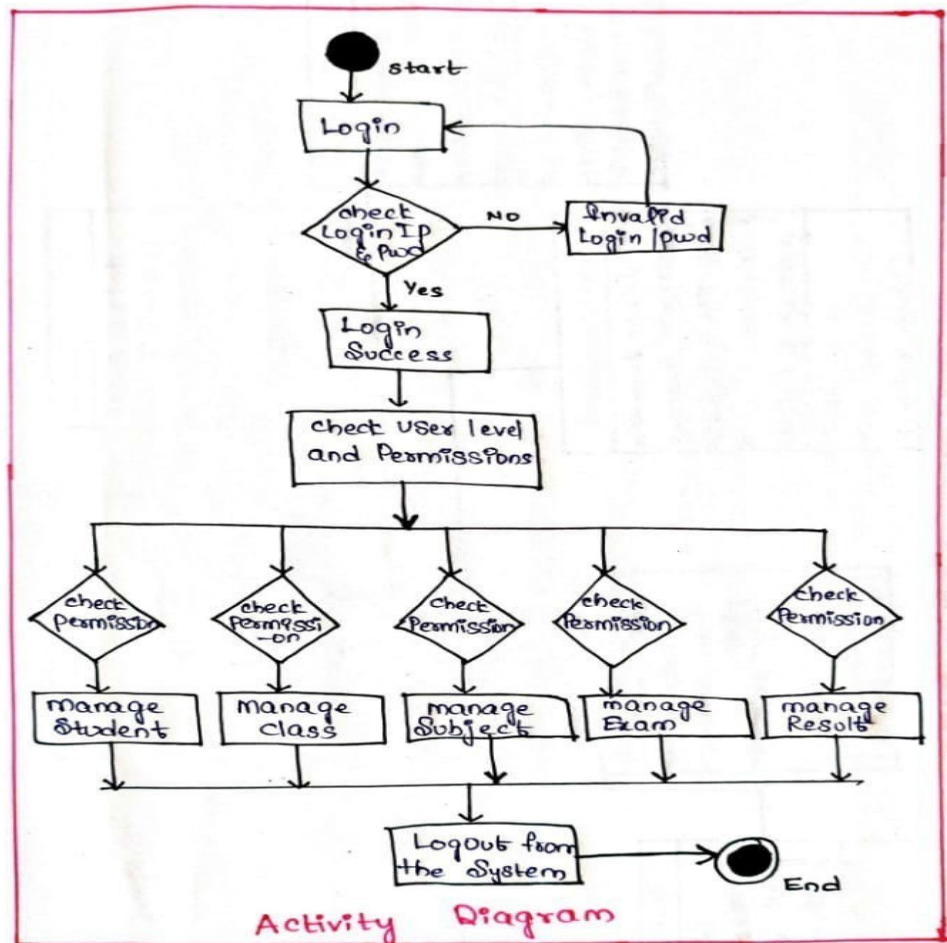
start

Login

check LoginID & Pwd

NO

Invalid Login/pwd

Yes

Login Success

check User level and Permissions

check permission

check permissi-on

Check Permission

check Permission

Check Permission

manage Student

manage Class

manage Subject

manage Exam

manage Result

Logout from the System

End

Activity Diagram